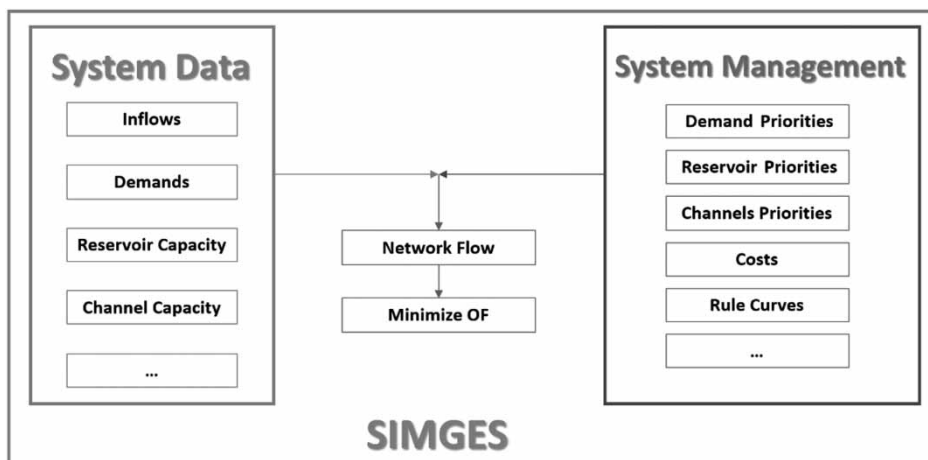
System Data

Inflows

Demands

Reservoir Capacity

Channel Capacity

...

Network Flow

Minimize OF

System Management

Demand Priorities

Reservoir Priorities

Channels Priorities

Costs

Rule Curves

...

SIMGES